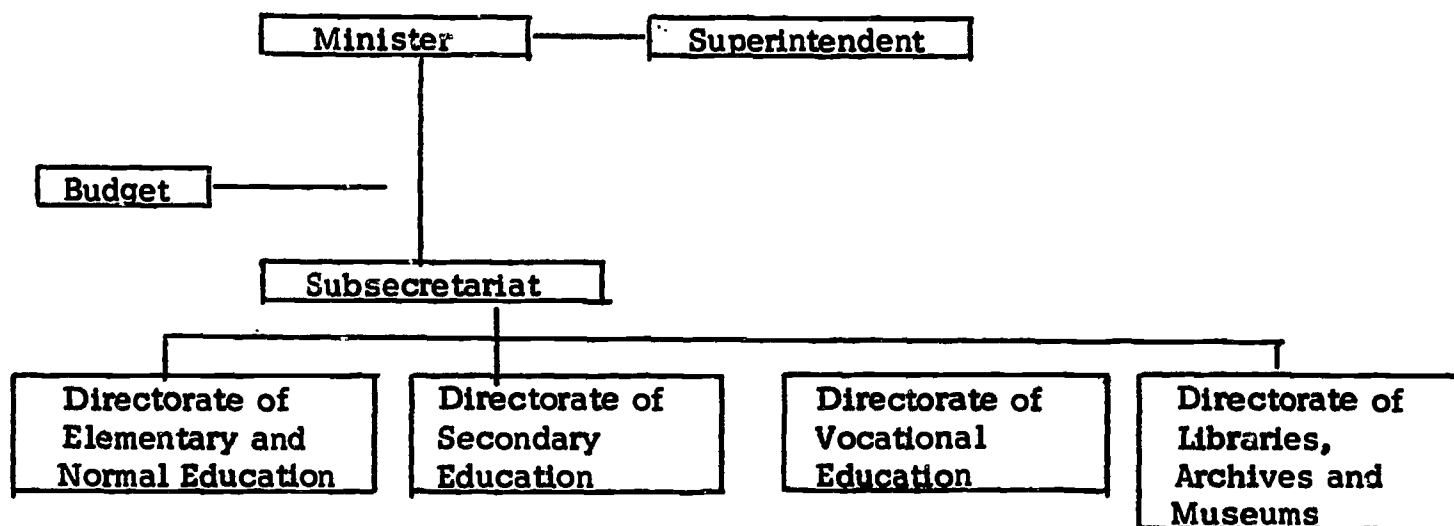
Minister

Superintendent

Budget

Subsecretariat

Directorate of Elementary and Normal Education

Directorate of Secondary Education

Directorate of Vocational Education

Directorate of Libraries, Archives and Museums